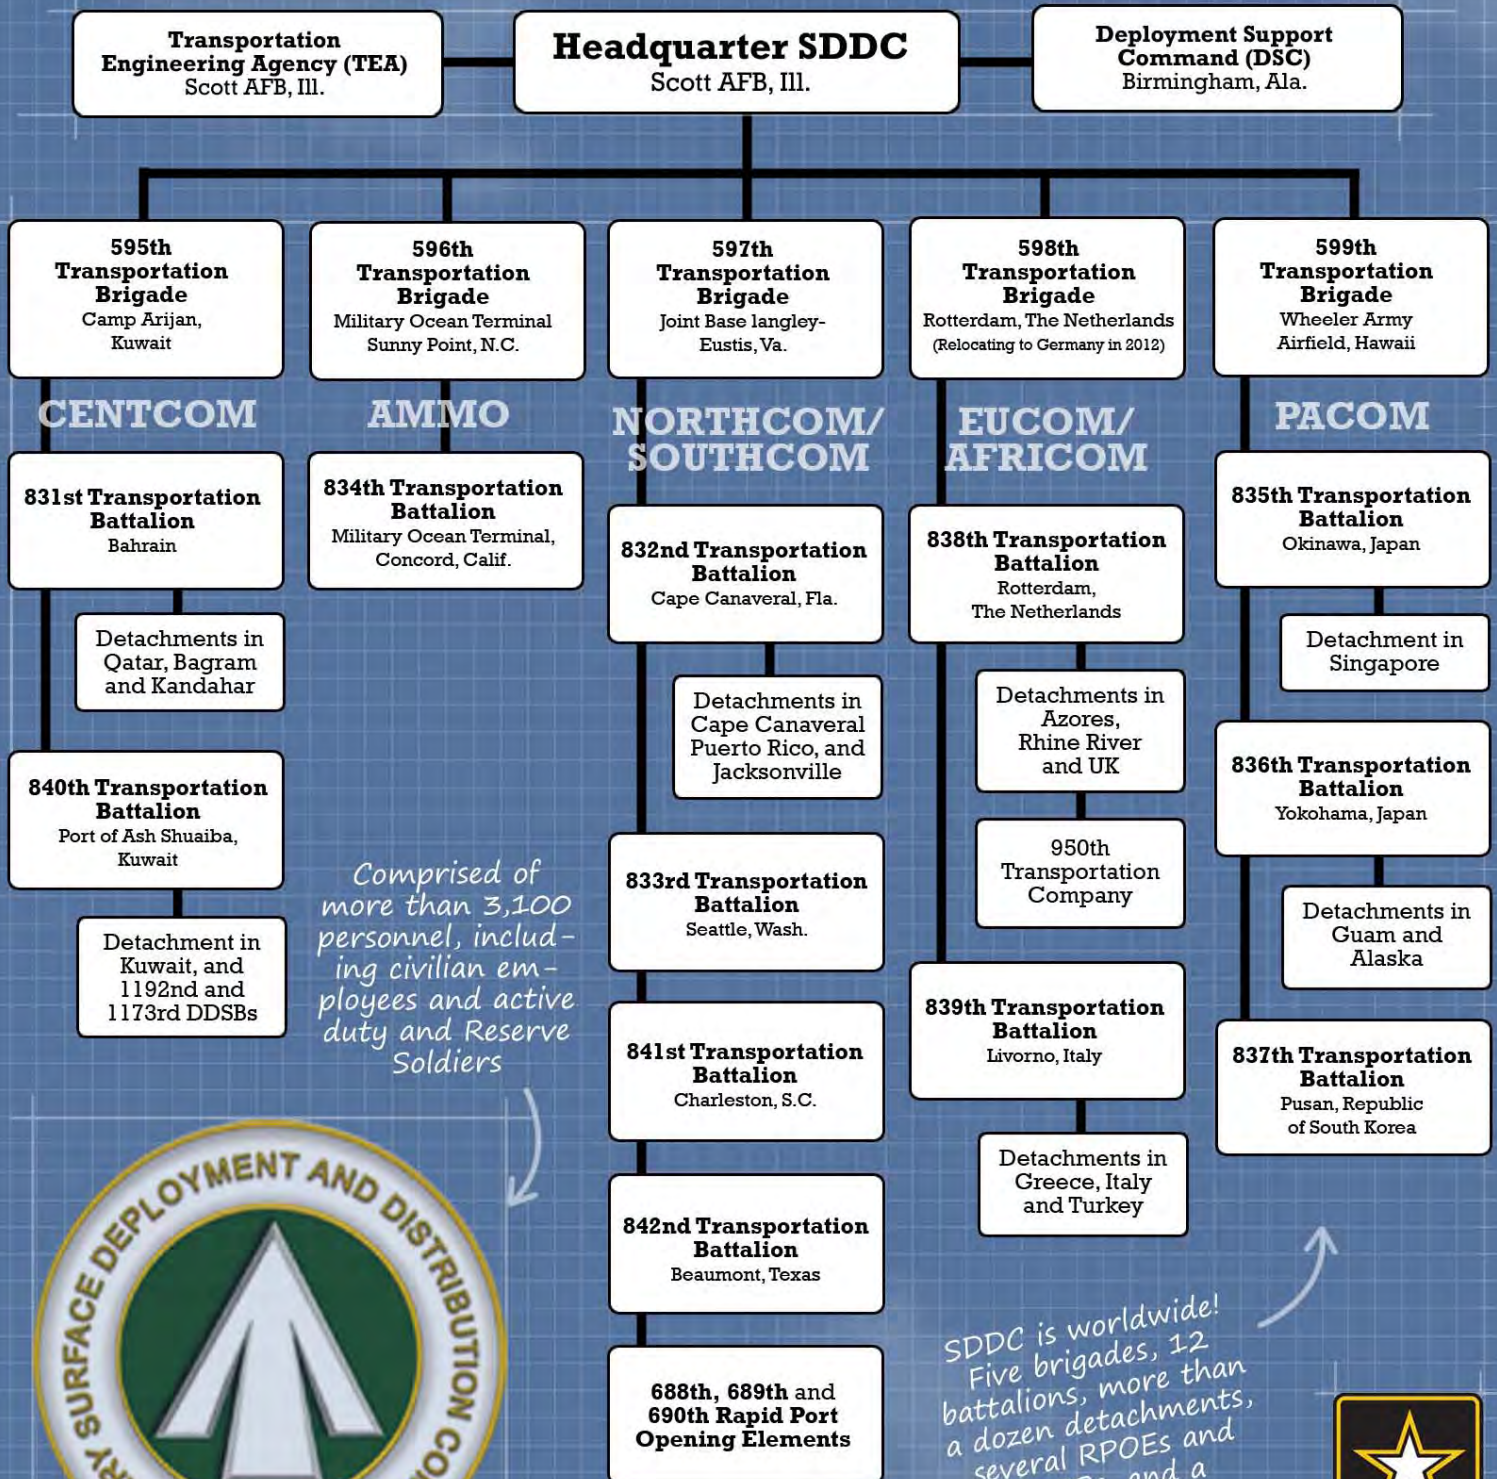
Transportation Engineering Agency (TEA)
Scott AFB, Ill.

Headquarter SDDC
Scott AFB, Ill.

Deployment Support Command (DSC)
Birmingham, Ala.

595th Transportation Brigade
Camp Arijan, Kuwait

596th Transportation Brigade
Military Ocean Terminal Sunny Point, N.C.

597th Transportation Brigade
Joint Base langley-Eustis, Va.

598th Transportation Brigade
Rotterdam, The Netherlands
(Relocating to Germany in 2012)

599th Transportation Brigade
Wheeler Army Airfield, Hawaii

CENTCOM

AMMO

NORTHCOM/ SOUTHCOM

EUCOM/ AFRICOM

PACOM

831st Transportation Battalion
Bahrain

Detachments in Qatar, Bagram and Kandahar

840th Transportation Battalion
Port of Ash Shuaiba, Kuwait

Detachment in Kuwait, and 1192nd and 1173rd DDSBs

834th Transportation Battalion
Military Ocean Terminal, Concord, Calif.

Comprised of more than 3,100 personnel, including civilian employees and active duty and Reserve Soldiers

832nd Transportation Battalion
Cape Canaveral, Fla.

Detachments in Cape Canaveral Puerto Rico, and Jacksonville

833rd Transportation Battalion
Seattle, Wash.

841st Transportation Battalion
Charleston, S.C.

842nd Transportation Battalion
Beaumont, Texas

688th, 689th and 690th Rapid Port Opening Elements

838th Transportation Battalion
Rotterdam, The Netherlands

Detachments in Azores, Rhine River and UK

950th Transportation Company

839th Transportation Battalion
Livorno, Italy

Detachments in Greece, Italy and Turkey

835th Transportation Battalion
Okinawa, Japan

Detachment in Singapore

836th Transportation Battalion
Yokohama, Japan

Detachments in Guam and Alaska

837th Transportation Battalion
Pusan, Republic of South Korea

SDDC is worldwide! Five brigades, 12 battalions, more than a dozen detachments, several RPOEs and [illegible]

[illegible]RY SURFACE DEPLOYMENT AND DISTRIBUTION CO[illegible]